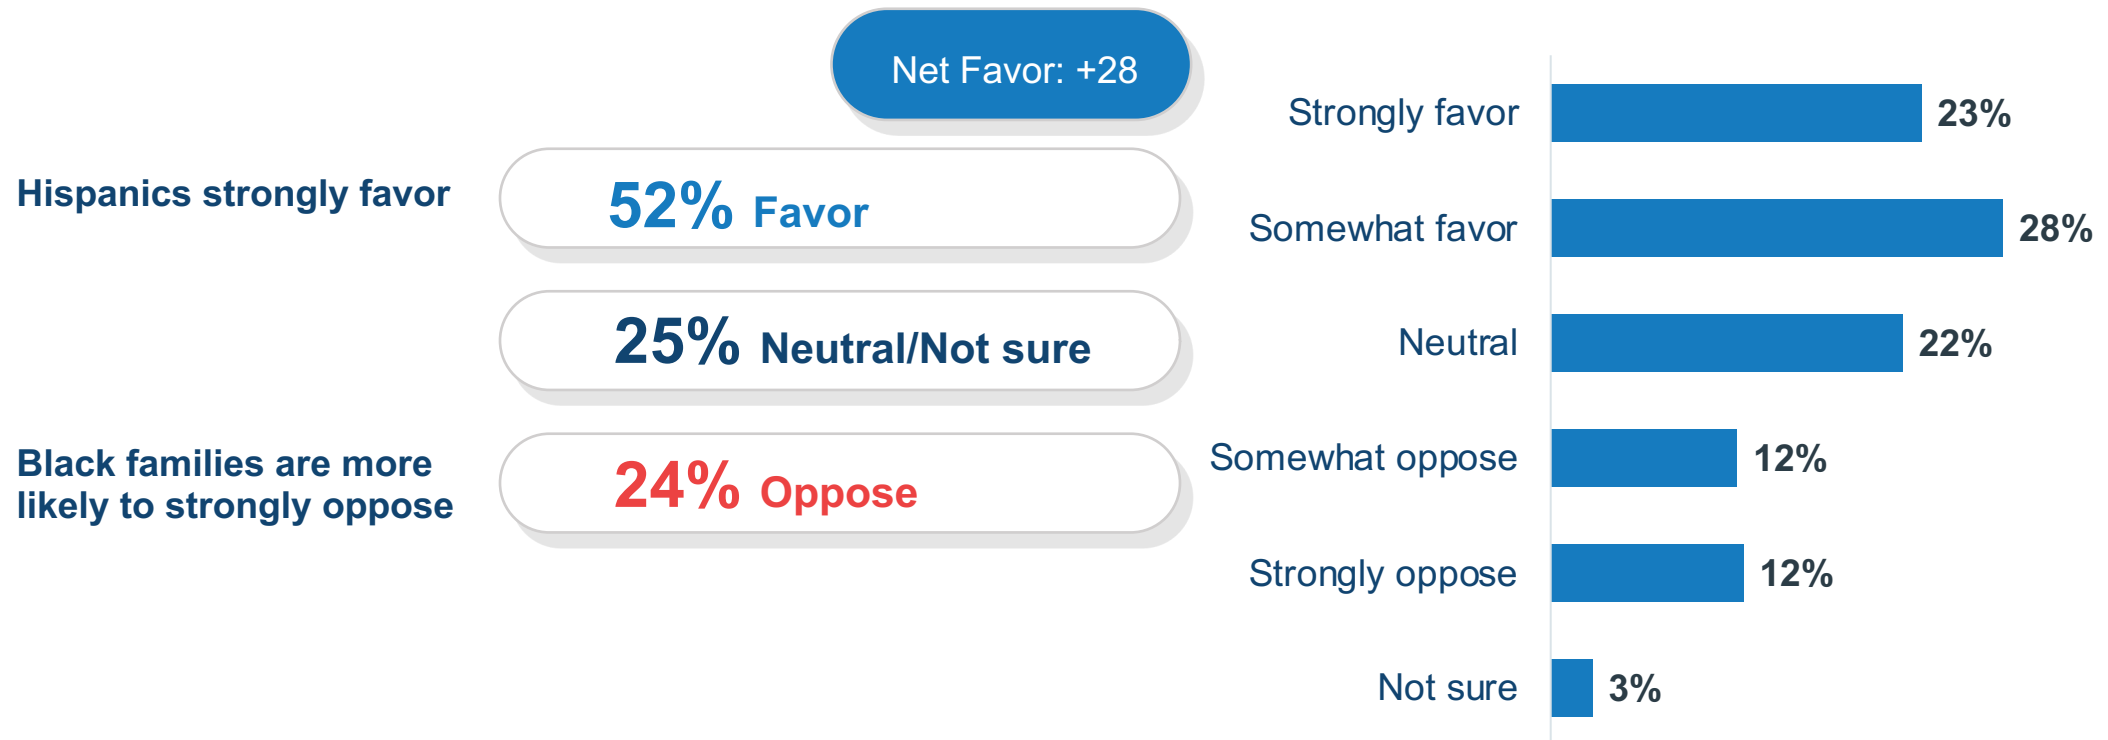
Net Favor: +28

Hispanics strongly favor

52% Favor

25% Neutral/Not sure

Black families are more likely to strongly oppose

24% Oppose

Strongly favor 23%

Somewhat favor 28%

Neutral 22%

Somewhat oppose 12%

Strongly oppose 12%

Not sure 3%